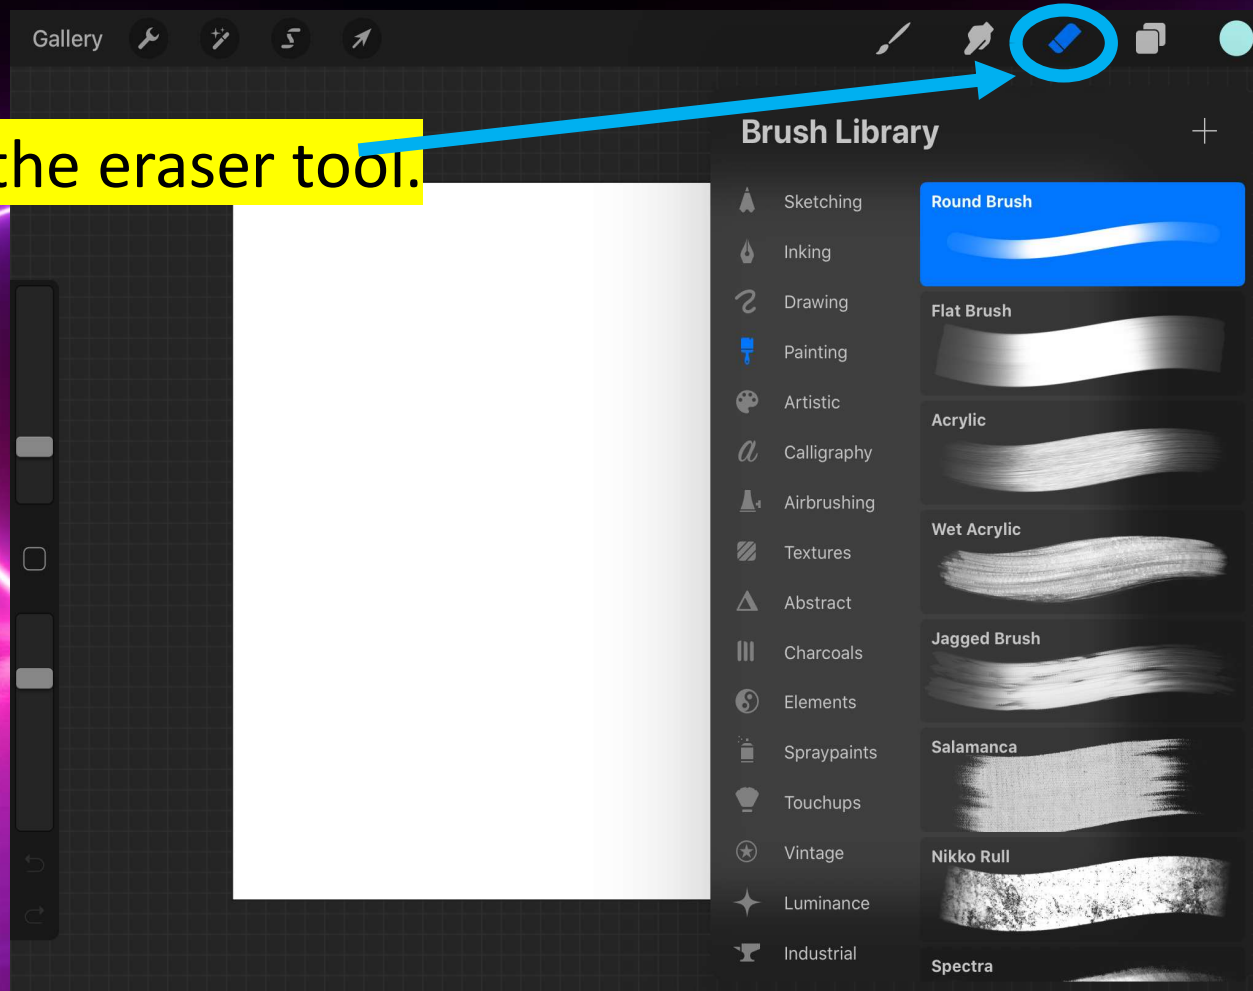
Gallery

the eraser tool.

Brush Library

+

Sketching
Inking
Drawing
Painting
Artistic
Calligraphy
Airbrushing
Textures
Abstract
Charcoals
Elements
Spraypaints
Touchups
Vintage
Luminance
Industrial

Round Brush
Flat Brush
Acrylic
Wet Acrylic
Jagged Brush
Salamanca
Nikko Rull
Spectra